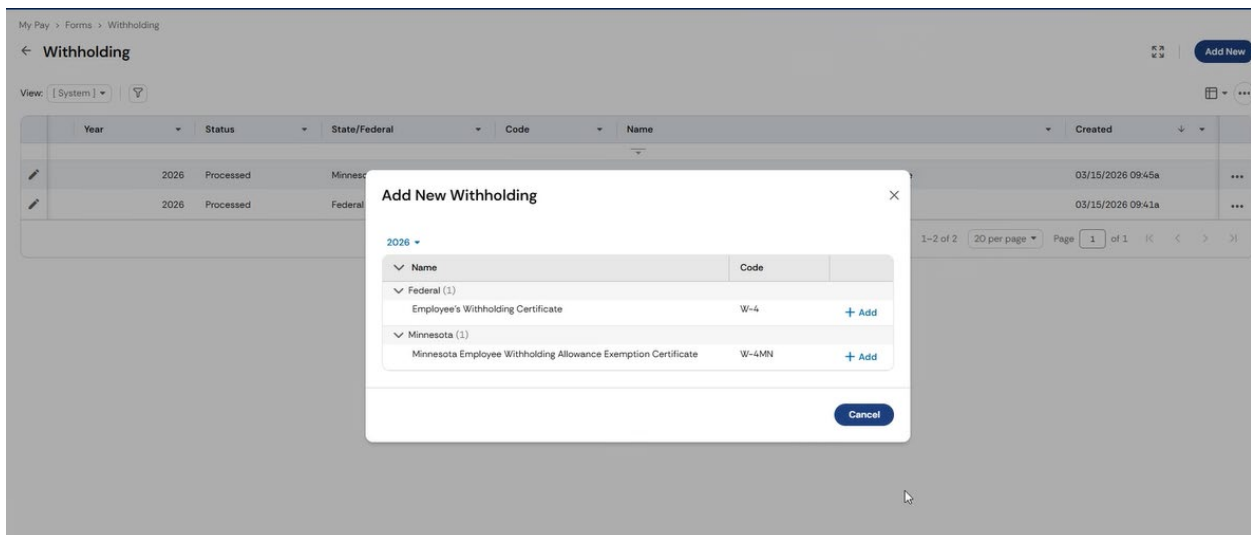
My Pay > Forms > Withholding

← Withholding

Add New

View: [System] ▾

| Year | Status | State/Federal | Code | Name | Created |
|---|---|---|---|---|---|
| 2026 | Processed | Minneso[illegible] | | | 03/15/2026 09:45a |
| 2026 | Processed | Federal | | | 03/15/2026 09:41a |

1-2 of 2 | 20 per page ▾ | Page 1 of 1

Add New Withholding

×

2026 ▾

| Name | Code | |
|---|---|---|
| Federal (1) | | |
| Employee's Withholding Certificate | W-4 | + Add |
| Minnesota (1) | | |
| Minnesota Employee Withholding Allowance Exemption Certificate | W-4MN | + Add |

Cancel